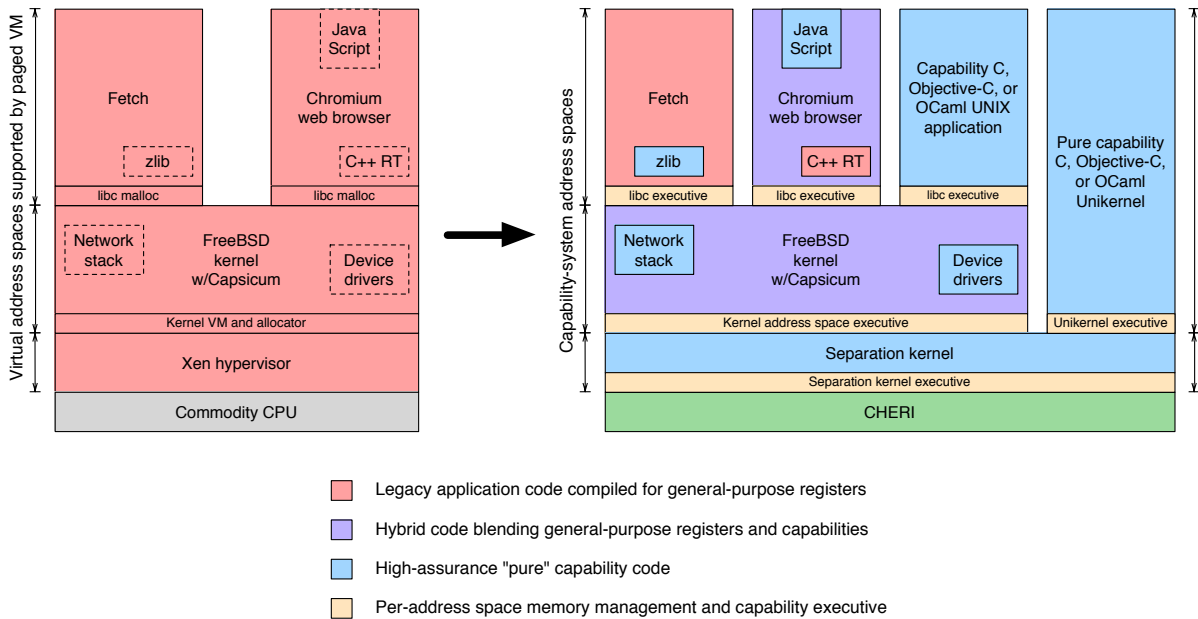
Virtual address spaces supported by paged VM

Fetch

zlib

libc malloc

Java Script

Chromium web browser

C++ RT

libc malloc

Network stack

FreeBSD kernel w/Capsicum

Device drivers

Kernel VM and allocator

Xen hypervisor

Commodity CPU

Capability-system address spaces

Fetch

zlib

libc executive

Java Script

Chromium web browser

C++ RT

libc executive

Capability C, Objective-C, or OCaml UNIX application

libc executive

Pure capability C, Objective-C, or OCaml Unikernel

Network stack

FreeBSD kernel w/Capsicum

Device drivers

Kernel address space executive

Unikernel executive

Separation kernel

Separation kernel executive

CHERI

Legacy application code compiled for general-purpose registers

Hybrid code blending general-purpose registers and capabilities

High-assurance "pure" capability code

Per-address space memory management and capability executive